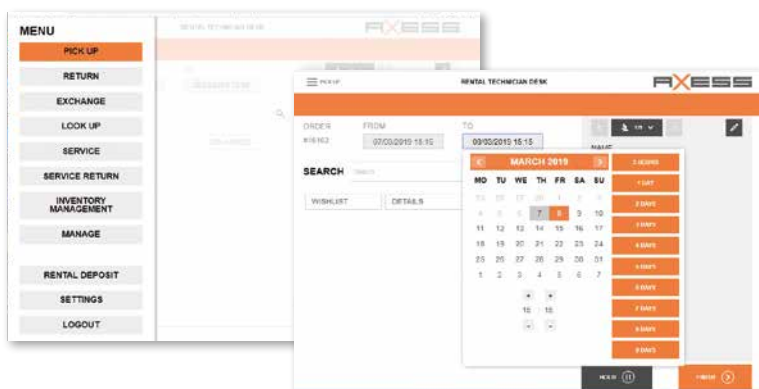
MENU

PICK UP

RETURN

EXCHANGE

LOOK UP

SERVICE

SERVICE RETURN

INVENTORY MANAGEMENT

MANAGE

RENTAL DEPOSIT

SETTINGS

LOGOUT

RENTAL TECHNICIAN DESK

AXESS

PICK UP

RENTAL TECHNICIAN DESK

AXESS

ORDER

FROM

TO

07/03/2019 15:15

08/03/2019 15:15

SEARCH

WISHLIST

DETAILS

NAME

MARCH 2019

| MO | TU | WE | TH | FR | SA | SU |
|---|---|---|---|---|---|---|
| 25 | 26 | 27 | 28 | 1 | 2 | 3 |
| 4 | 5 | 6 | 7 | 8 | 9 | 10 |
| 11 | 12 | 13 | 14 | 15 | 16 | 17 |
| 18 | 19 | 20 | 21 | 22 | 23 | 24 |
| 25 | 26 | 27 | 28 | 29 | 30 | 31 |
| 1 | 2 | 3 | 4 | 5 | 6 | 7 |

15 : 15

3 HOURS

1 DAY

2 DAYS

3 DAYS

4 DAYS

5 DAYS

6 DAYS

7 DAYS

8 DAYS

9 DAYS

HOLD

FINISH